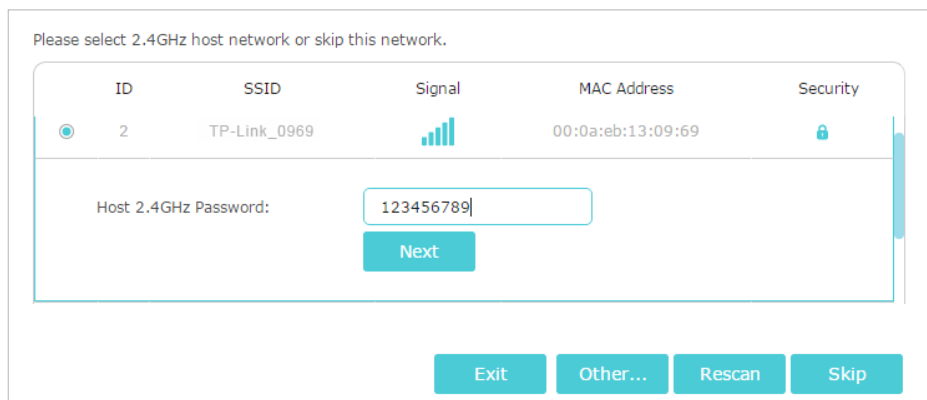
Please select 2.4GHz host network or skip this network.

| | ID | SSID | Signal | MAC Address | Security |
|---|---|---|---|---|---|
| | 2 | TP-Link_0969 | | 00:0a:eb:13:09:69 | |

Host 2.4GHz Password: 123456789

Next

Exit Other... Rescan Skip